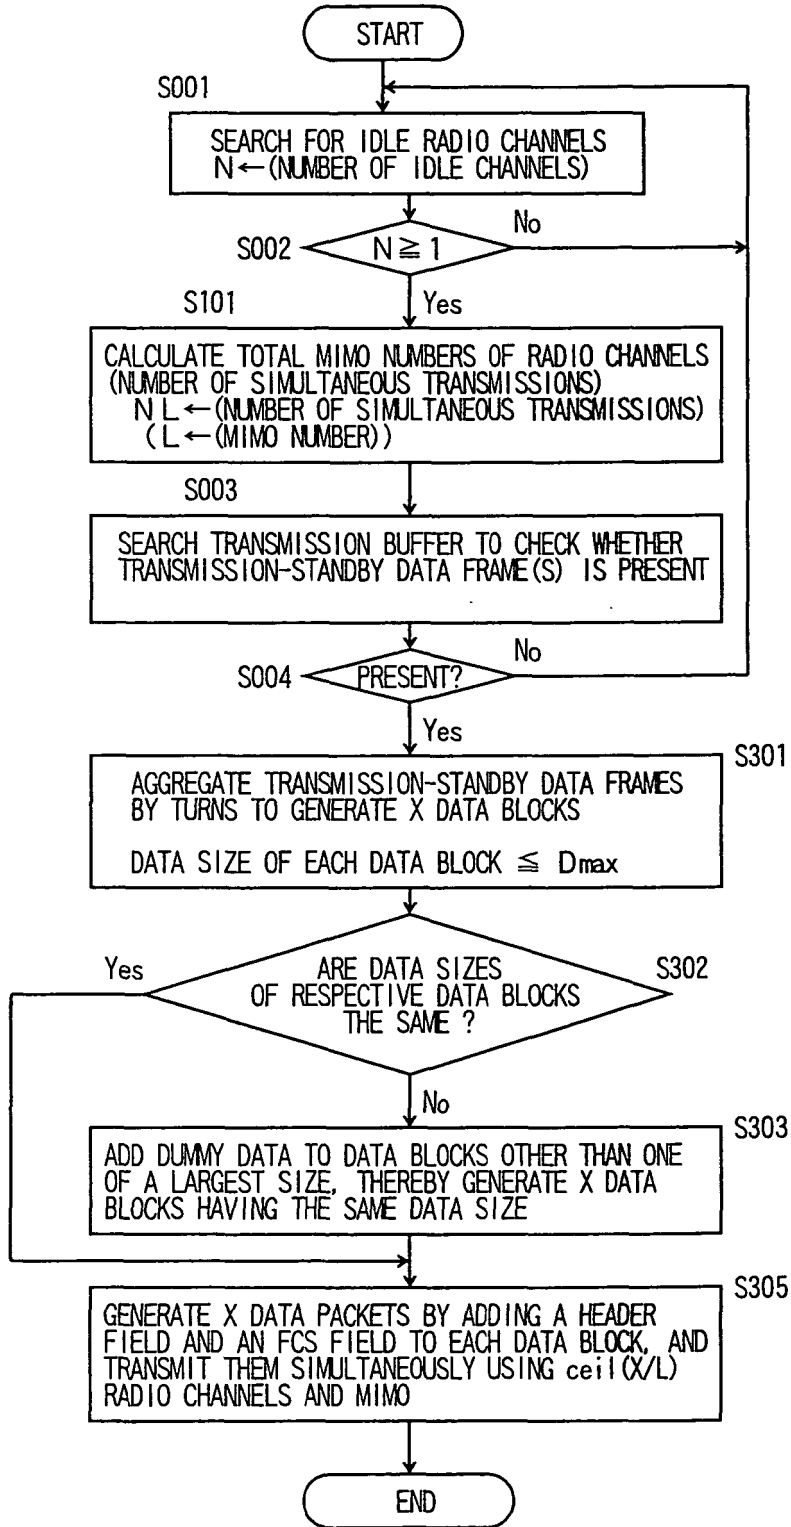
START

S001

SEARCH FOR IDLE RADIO CHANNELS
N←(NUMBER OF IDLE CHANNELS)

S002

$N \geqq 1$

No

Yes

S101

CALCULATE TOTAL MIMO NUMBERS OF RADIO CHANNELS (NUMBER OF SIMULTANEOUS TRANSMISSIONS)
N L←(NUMBER OF SIMULTANEOUS TRANSMISSIONS)
(L←(MIMO NUMBER))

S003

SEARCH TRANSMISSION BUFFER TO CHECK WHETHER TRANSMISSION-STANDBY DATA FRAME(S) IS PRESENT

S004

PRESENT?

No

Yes

S301

AGGREGATE TRANSMISSION-STANDBY DATA FRAMES BY TURNS TO GENERATE X DATA BLOCKS

DATA SIZE OF EACH DATA BLOCK $\leqq$ Dmax

Yes

ARE DATA SIZES OF RESPECTIVE DATA BLOCKS THE SAME ?

S302

No

S303

ADD DUMMY DATA TO DATA BLOCKS OTHER THAN ONE OF A LARGEST SIZE, THEREBY GENERATE X DATA BLOCKS HAVING THE SAME DATA SIZE

S305

GENERATE X DATA PACKETS BY ADDING A HEADER FIELD AND AN FCS FIELD TO EACH DATA BLOCK, AND TRANSMIT THEM SIMULTANEOUSLY USING ceil(X/L) RADIO CHANNELS AND MIMO

END